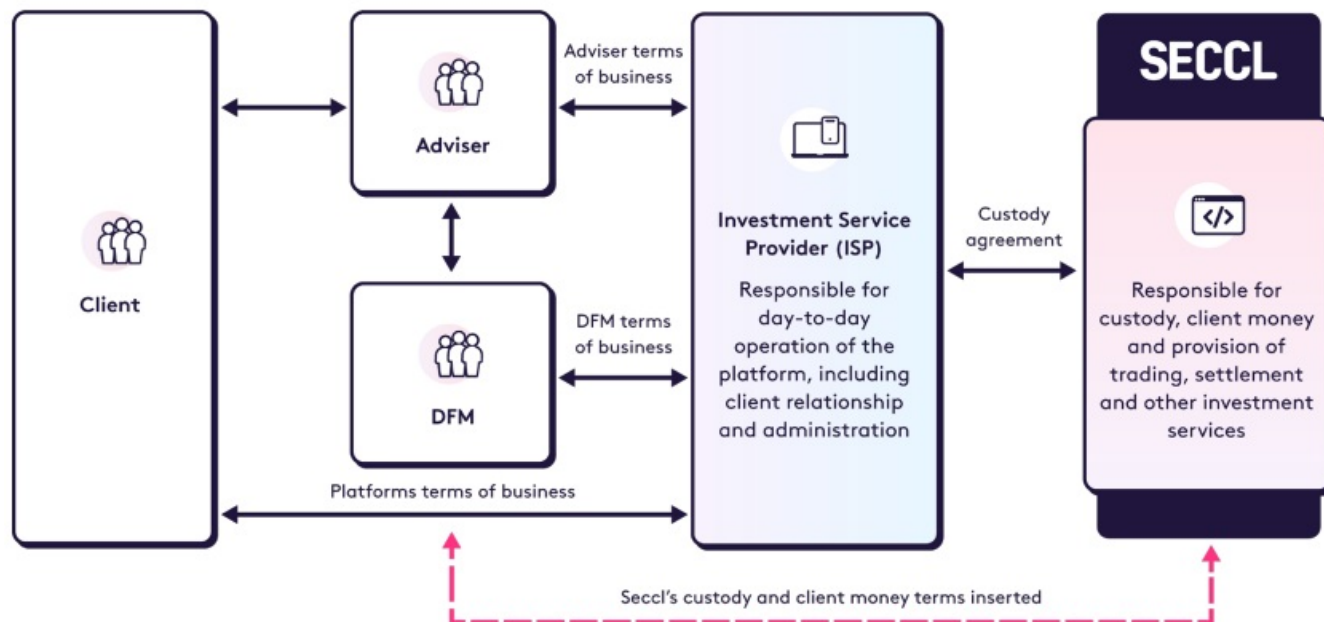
Client

Adviser

Adviser terms of business

DFM

DFM terms of business

Investment Service Provider (ISP)

Responsible for day-to-day operation of the platform, including client relationship and administration

Custody agreement

SECCL

Responsible for custody, client money and provision of trading, settlement and other investment services

Platforms terms of business

Seccl's custody and client money terms inserted